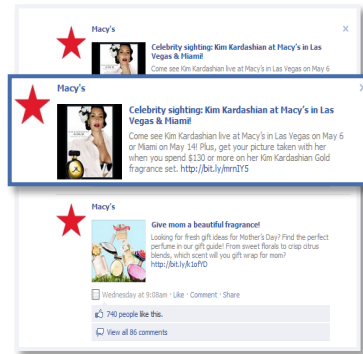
Macy's

Celebrity sighting: Kim Kardashian at Macy's in Las Vegas & Miami!

Come see Kim Kardashian live at Macy's in Las Vegas on May 6

Macy's

Celebrity sighting: Kim Kardashian at Macy's in Las Vegas & Miami!

Come see Kim Kardashian live at Macy's in Las Vegas on May 6 or Miami on May 14! Plus, get your picture taken with her when you spend $130 or more on her Kim Kardashian Gold fragrance set. http://bit.ly/mrnIY5

Macy's

Give mom a beautiful fragrance!

Looking for fresh gift ideas for Mother's Day? Find the perfect perfume in our gift guide! From sweet florals to crisp citrus blends, which scent will you gift wrap for mom?
http://bit.ly/k1oPYO

Wednesday at 9:08am · Like · Comment · Share

740 people like this.

View all 86 comments